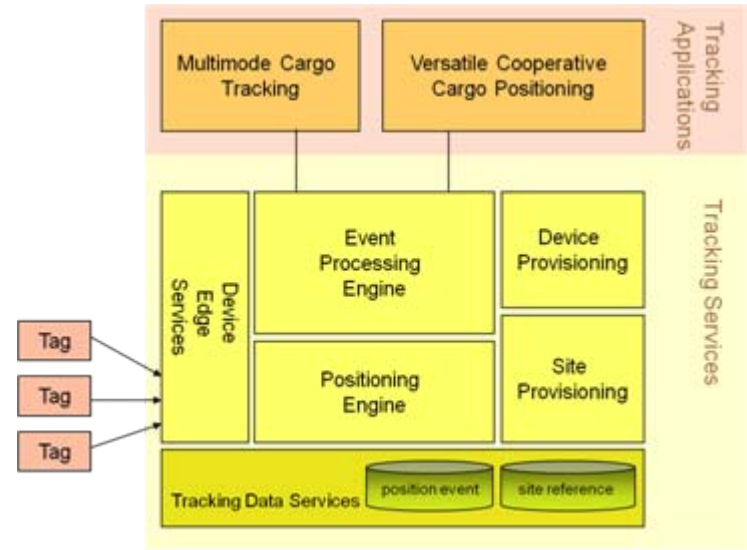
Multimode Cargo Tracking

Versatile Cooperative Cargo Positioning

Tracking Applications

Device Edge Services

Event Processing Engine

Device Provisioning

Positioning Engine

Site Provisioning

Tracking Services

Tag

Tag

Tag

Tracking Data Services

position event

site reference